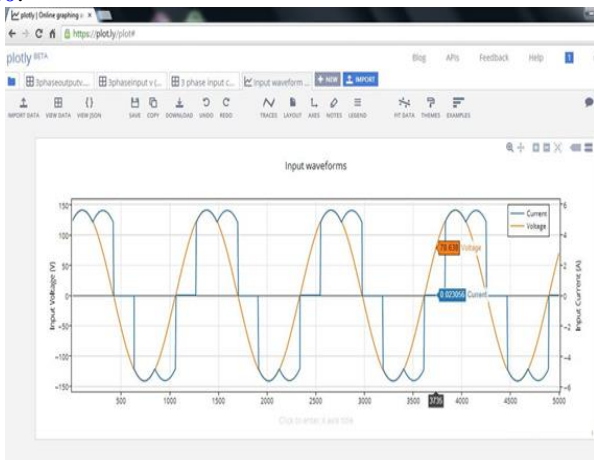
plotly | Online graphing

https://plot.ly/plot#

plotly BETA

Blog APIs Feedback Help

3phaseoutputv... 3phaseinput v (... 3 phase input c... Input waveform ... + NEW IMPORT

IMPORT DATA VIEW DATA VIEW JSON SAVE COPY DOWNLOAD UNDO REDO TRACES LAYOUT AXES NOTES LEGEND FIT DATA THEMES EXAMPLES

Input waveforms

Current
Voltage

78.638 Voltage

0.023056 Current

150
100
50
0
-50
-100
-150

Input Voltage (V)

6
4
2
0
-2
-4
-6

Input Current (A)

500 1000 1500 2000 2500 3000 3500 3735 4000 4500 5000

Click to enter X axis title